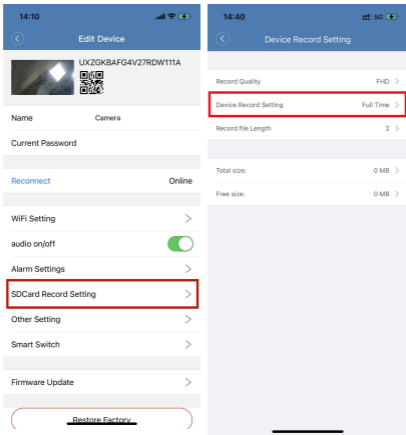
14:10

Edit Device

UXZGKBAFG4V27RDW111A

Name Camera

Current Password

Reconnect Online

WiFi Setting

audio on/off

Alarm Settings

SDCard Record Setting

Other Setting

Smart Switch

Firmware Update

Restore Factory

14:40 5G

Device Record Setting

Record Quality FHD

Device Record Setting Full Time

Record file Length 2

Total size: 0 MB

Free size: 0 MB